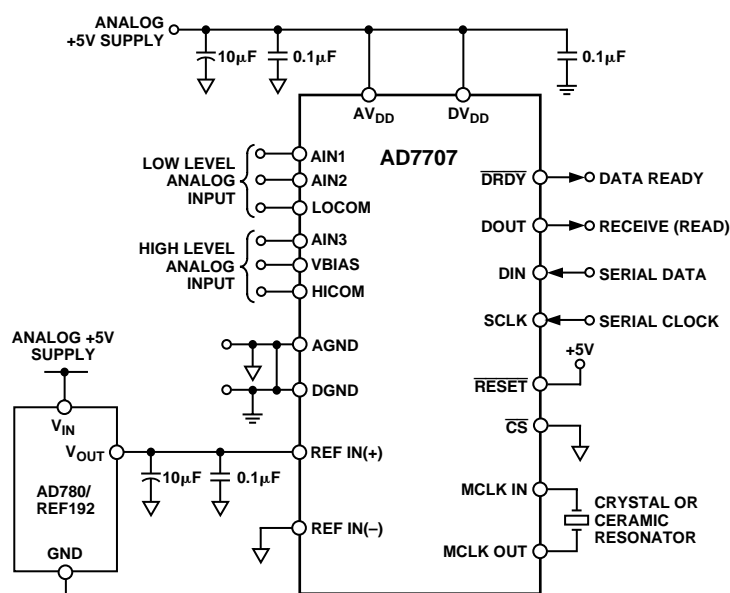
ANALOG +5V SUPPLY

10μF

0.1μF

0.1μF

$AV_{DD}$

$DV_{DD}$

AD7707

LOW LEVEL ANALOG INPUT

AIN1

AIN2

LOCOM

HIGH LEVEL ANALOG INPUT

AIN3

VBIAS

HICOM

$\overline{DRDY}$

DATA READY

DOUT

RECEIVE (READ)

DIN

SERIAL DATA

SCLK

SERIAL CLOCK

ANALOG +5V SUPPLY

AGND

DGND

+5V

$\overline{RESET}$

$V_{IN}$

$V_{OUT}$

REF IN(+)

$\overline{CS}$

AD780/ REF192

10μF

0.1μF

MCLK IN

CRYSTAL OR CERAMIC RESONATOR

REF IN(–)

GND

MCLK OUT